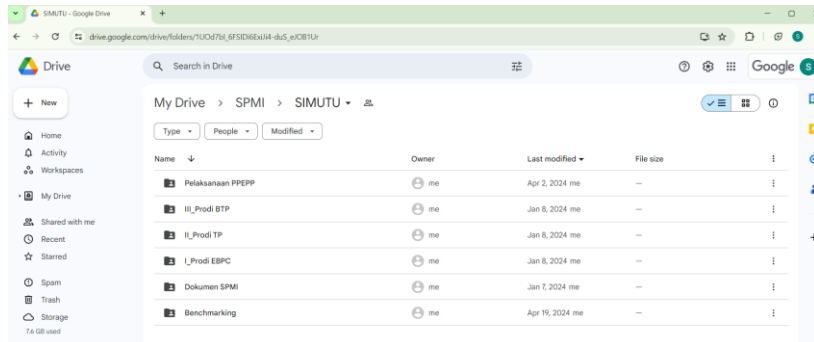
SIMUTU - Google Drive

drive.google.com/drive/folders/1UOd7bI_6FSIDI6ExUi4-duS_eJOB1Ur

Drive

Search in Drive

Google

New

Home
Activity
Workspaces

My Drive

Shared with me
Recent
Starred

Spam
Trash
Storage
7.6 GB used

My Drive > SPMI > SIMUTU

Type
People
Modified

| Name | Owner | Last modified | File size |
|---|---|---|---|
| Pelaksanaan PPEPP | me | Apr 2, 2024 me | — |
| III_Prodi BTP | me | Jan 8, 2024 me | — |
| II_Prodi TP | me | Jan 8, 2024 me | — |
| I_Prodi EBPC | me | Jan 8, 2024 me | — |
| Dokumen SPMI | me | Jan 7, 2024 me | — |
| Benchmarking | me | Apr 19, 2024 me | — |